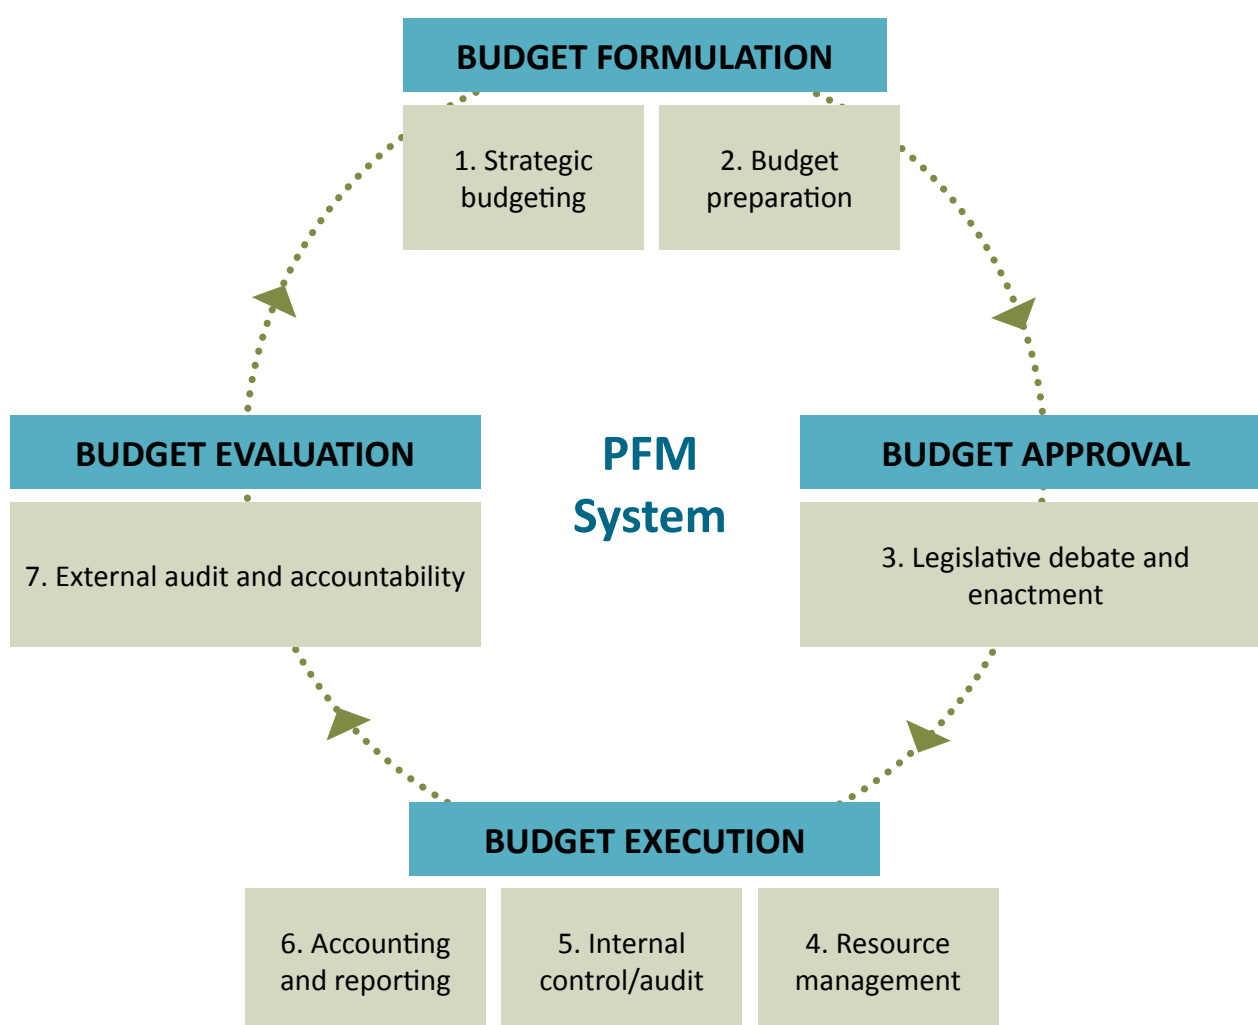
BUDGET FORMULATION

1. Strategic budgeting

2. Budget preparation

BUDGET EVALUATION

7. External audit and accountability

PFM System

BUDGET APPROVAL

3. Legislative debate and enactment

BUDGET EXECUTION

6. Accounting and reporting

5. Internal control/audit

4. Resource management